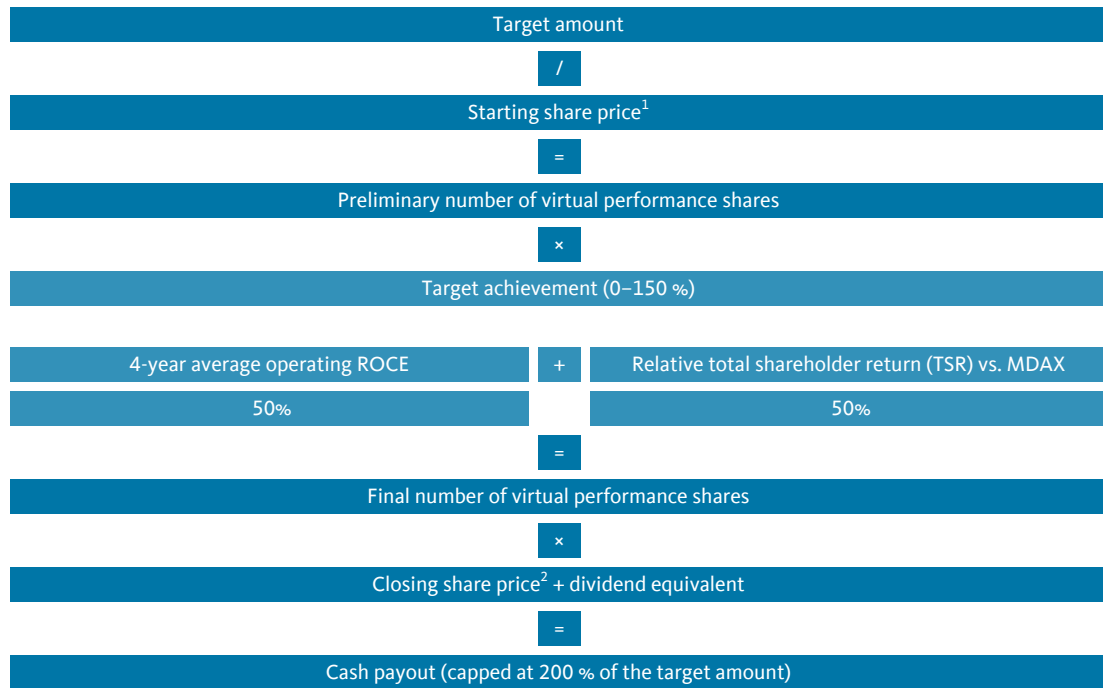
Target amount

/

Starting share price$^1$

=

Preliminary number of virtual performance shares

×

Target achievement (0–150 %)

4-year average operating ROCE

+

Relative total shareholder return (TSR) vs. MDAX

50%

50%

=

Final number of virtual performance shares

×

Closing share price$^2$ + dividend equivalent

=

Cash payout (capped at 200 % of the target amount)